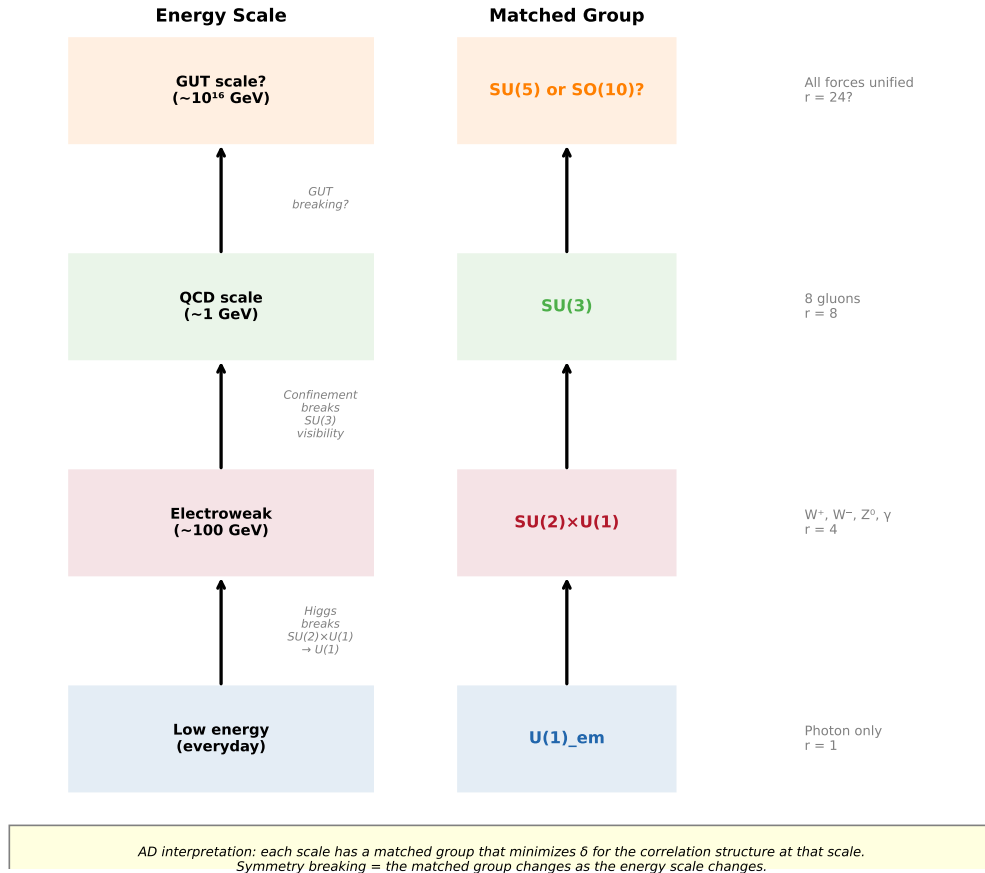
Energy Scale

Matched Group

GUT scale?
(~$10^{16}$ GeV)

SU(5) or SO(10)?

All forces unified
r = 24?

GUT
breaking?

QCD scale
(~1 GeV)

SU(3)

8 gluons
r = 8

Confinement
breaks
SU(3)
visibility

Electroweak
(~100 GeV)

SU(2)×U(1)

$W^+$, $W^-$, $Z^0$, γ
r = 4

Higgs
breaks
SU(2)×U(1)
→ U(1)

Low energy
(everyday)

U(1)_em

Photon only
r = 1

AD interpretation: each scale has a matched group that minimizes δ for the correlation structure at that scale.
Symmetry breaking = the matched group changes as the energy scale changes.